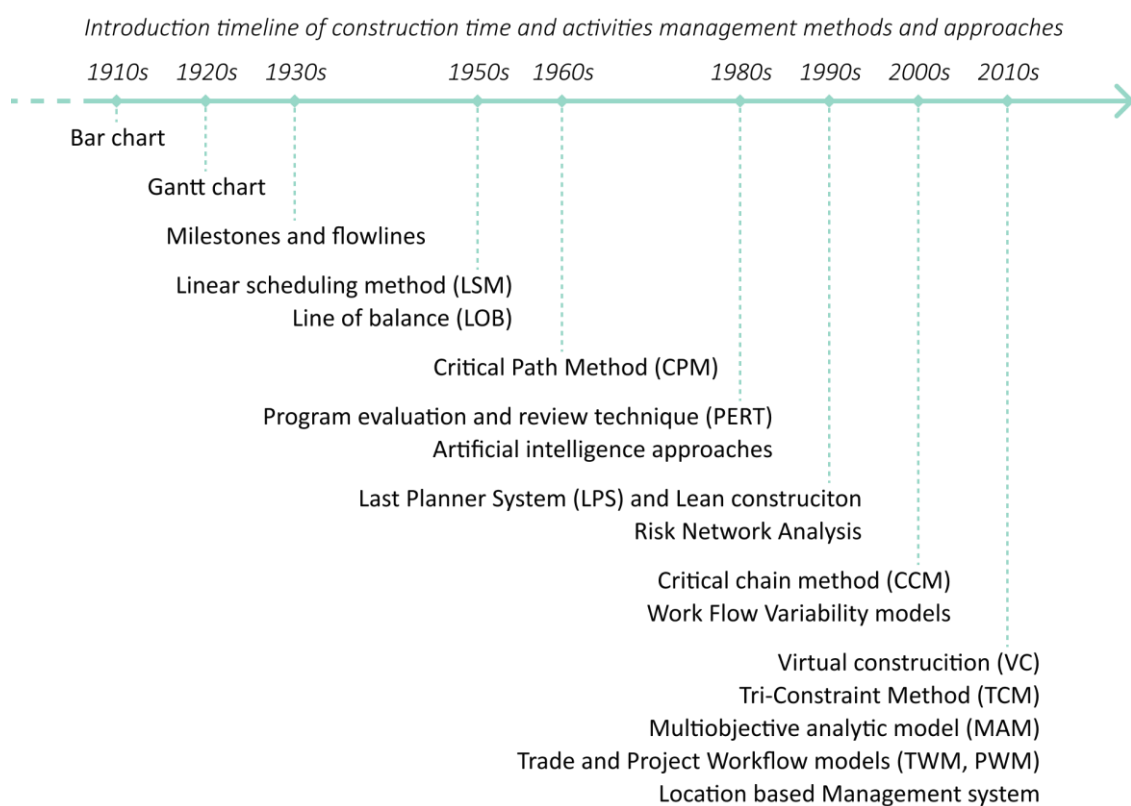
Introduction timeline of construction time and activities management methods and approaches

1910s 1920s 1930s 1950s 1960s 1980s 1990s 2000s 2010s

Bar chart

Gantt chart

Milestones and flowlines

Linear scheduling method (LSM)
Line of balance (LOB)

Critical Path Method (CPM)

Program evaluation and review technique (PERT)
Artificial intelligence approaches

Last Planner System (LPS) and Lean construciton
Risk Network Analysis

Critical chain method (CCM)
Work Flow Variability models

Virtual construcition (VC)
Tri-Constraint Method (TCM)
Multiobjective analytic model (MAM)
Trade and Project Workflow models (TWM, PWM)
Location based Management system